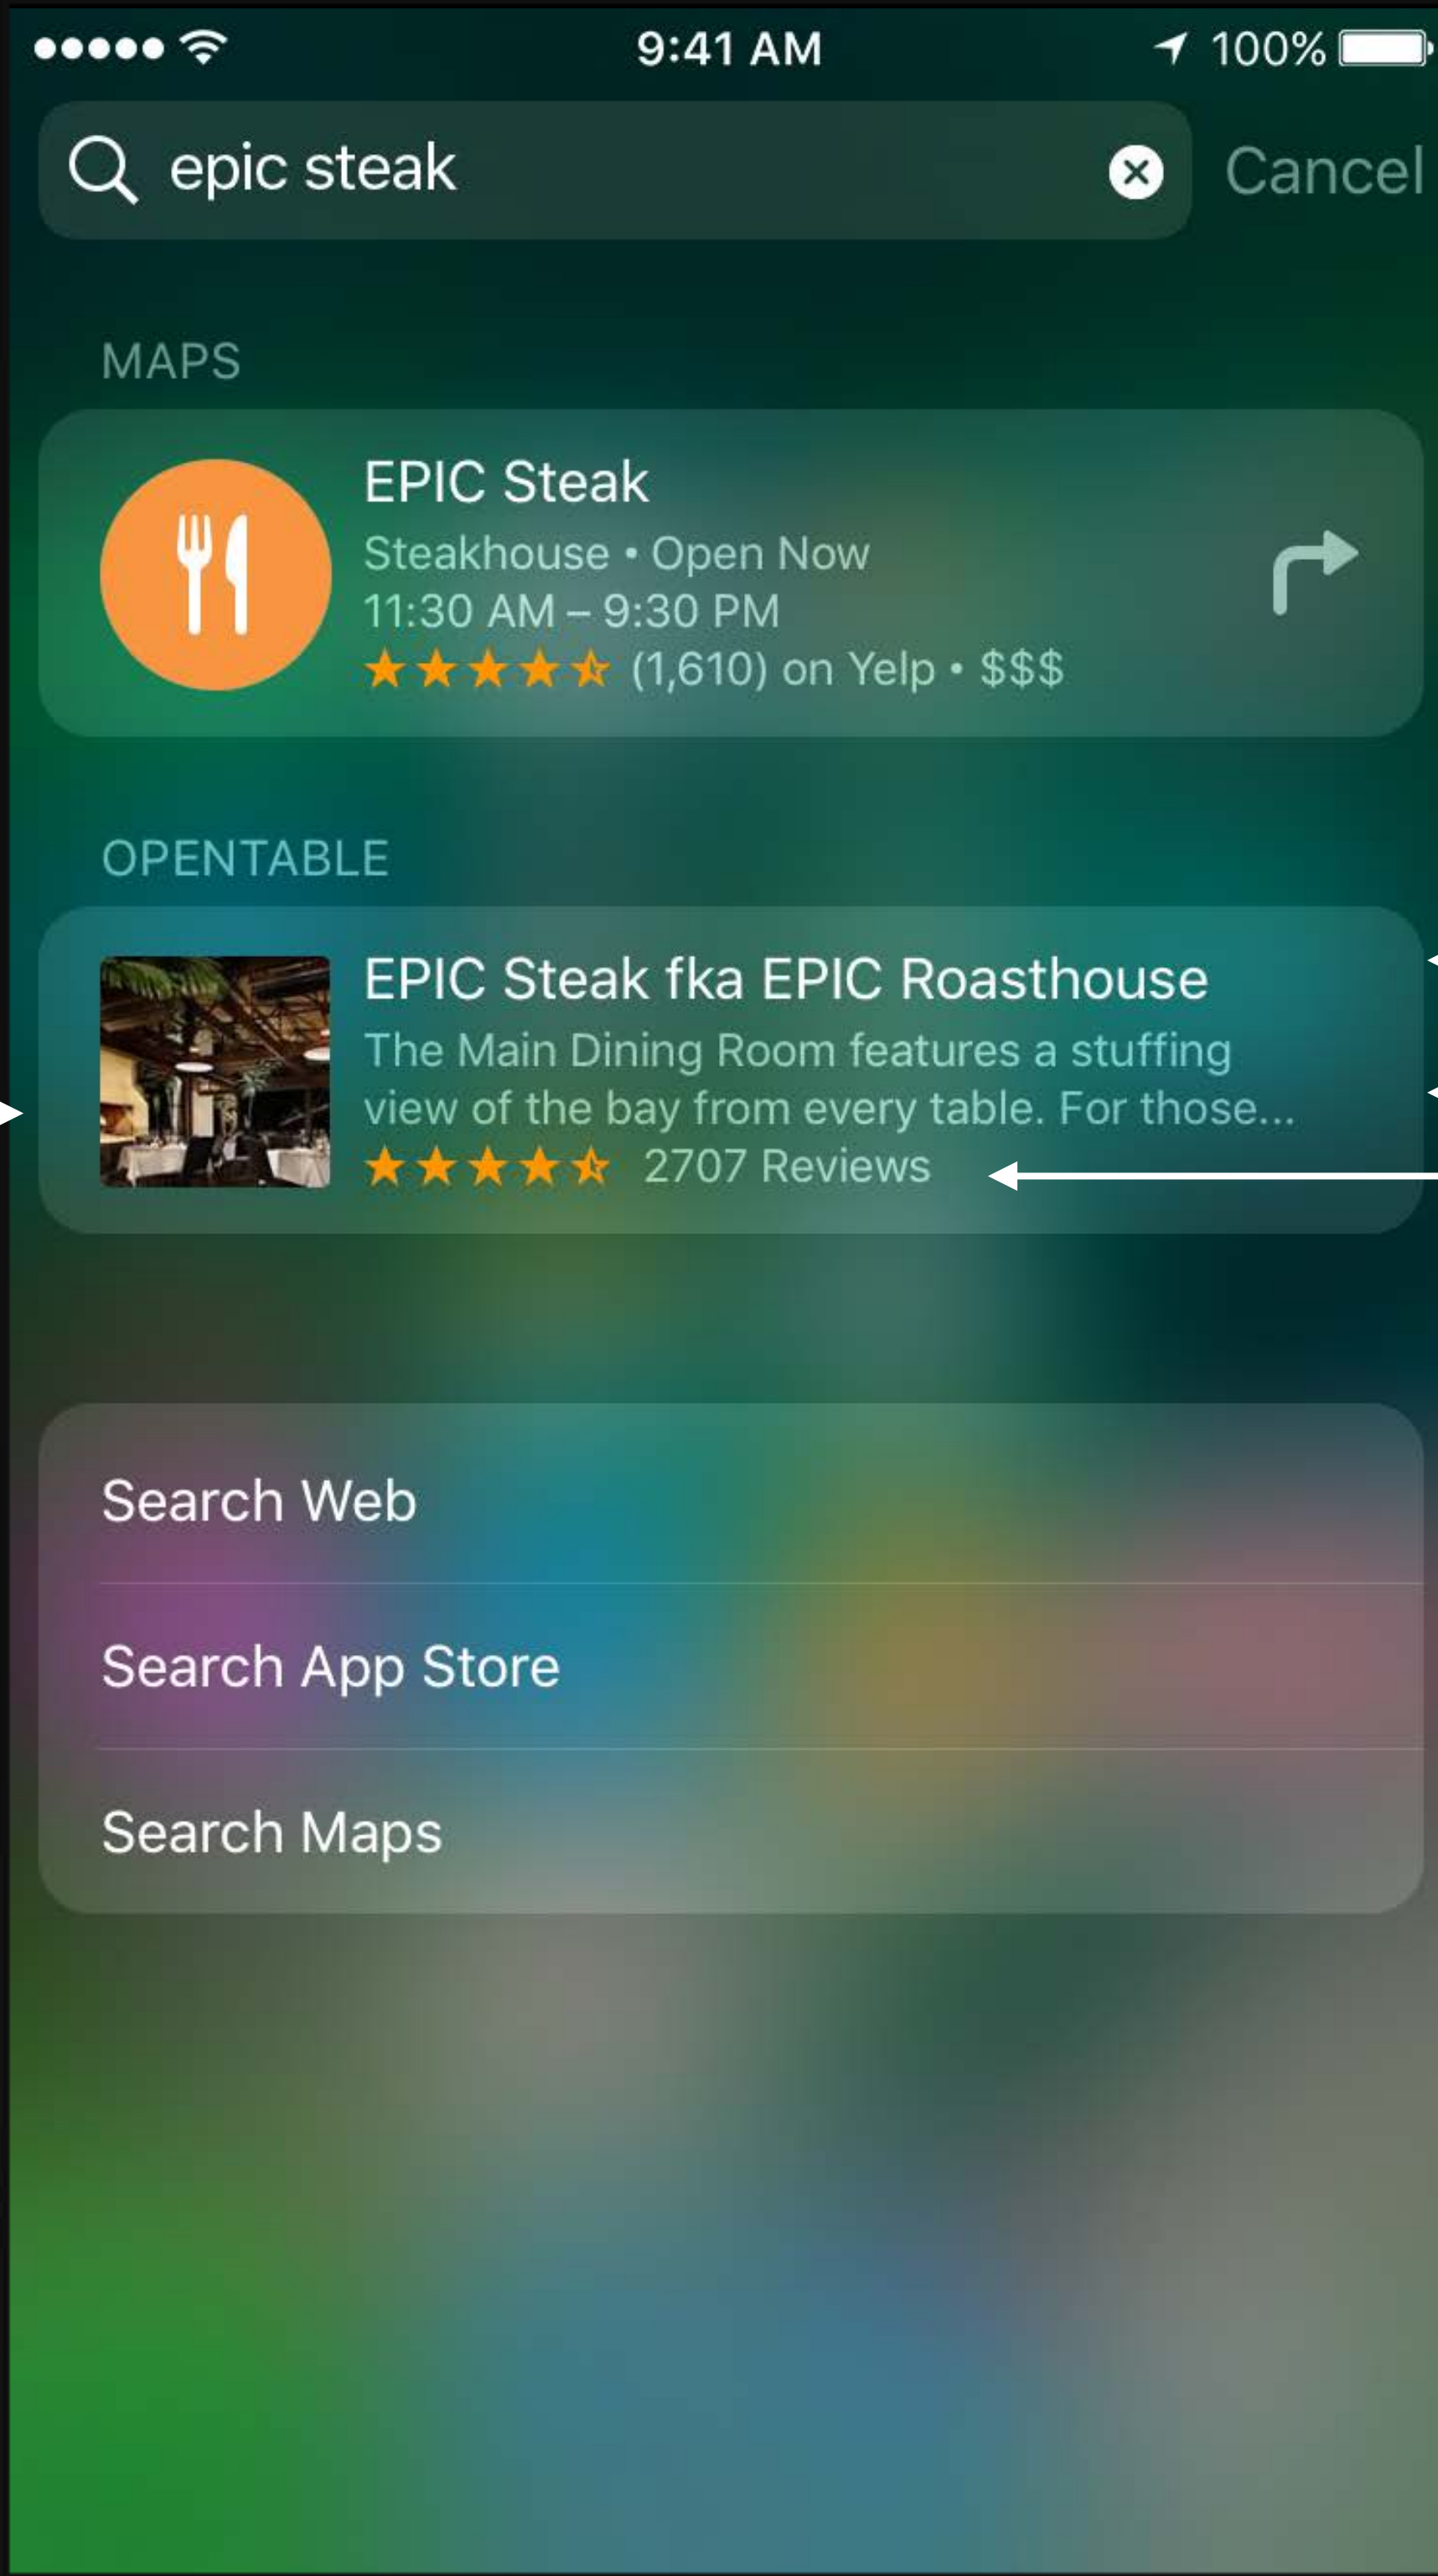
9:41 AM 100%

epic steak

Cancel

MAPS

EPIC Steak
Steakhouse • Open Now
11:30 AM – 9:30 PM
(1,610) on Yelp • $$$

OPENTABLE

EPIC Steak fka EPIC Roasthouse
The Main Dining Room features a stuffing view of the bay from every table. For those...
2707 Reviews

Search Web

Search App Store

Search Maps